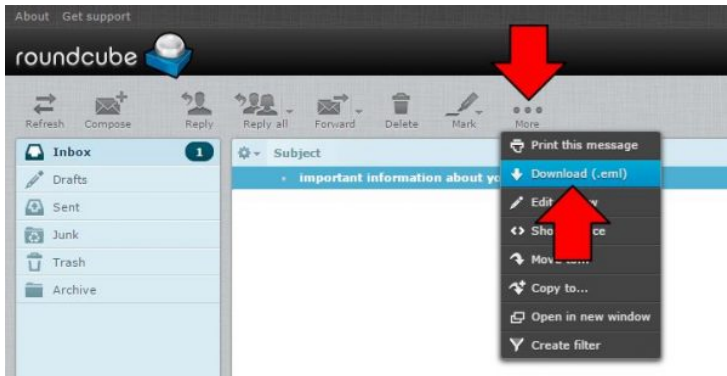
About Get support

roundcube

Refresh Compose Reply Reply all Forward Delete Mark More

Inbox 1
Drafts
Sent
Junk
Trash
Archive

Subject
important information about yo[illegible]

Print this message
Download (.eml)
Edit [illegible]w
Sho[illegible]ce
Move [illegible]
Copy to...
Open in new window
Create filter